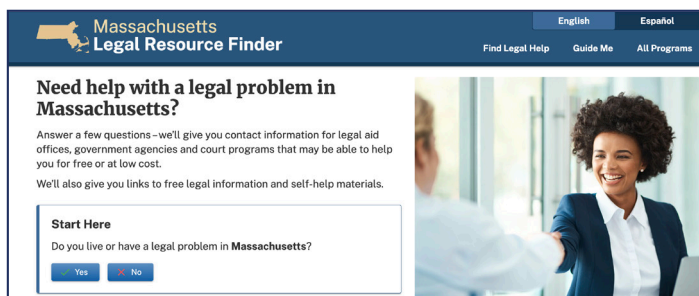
Massachusetts
Legal Resource Finder

English
Español

Find Legal Help
Guide Me
All Programs

Need help with a legal problem in Massachusetts?

Answer a few questions–we'll give you contact information for legal aid offices, government agencies and court programs that may be able to help you for free or at low cost.

We'll also give you links to free legal information and self-help materials.

Start Here

Do you live or have a legal problem in **Massachusetts**?

Yes
No